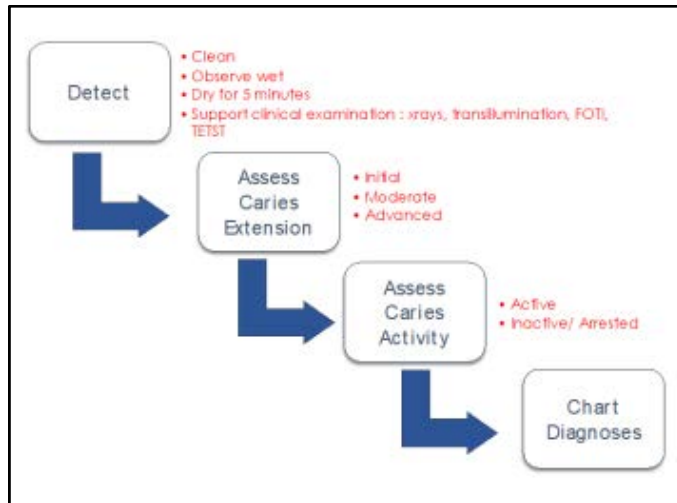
Detect

• Clean
• Observe wet
• Dry for 5 minutes
• Support clinical examination : xrays, transillumination, FOTI, TETST

Assess Caries Extension

• Initial
• Moderate
• Advanced

Assess Caries Activity

• Active
• Inactive/ Arrested

Chart Diagnoses